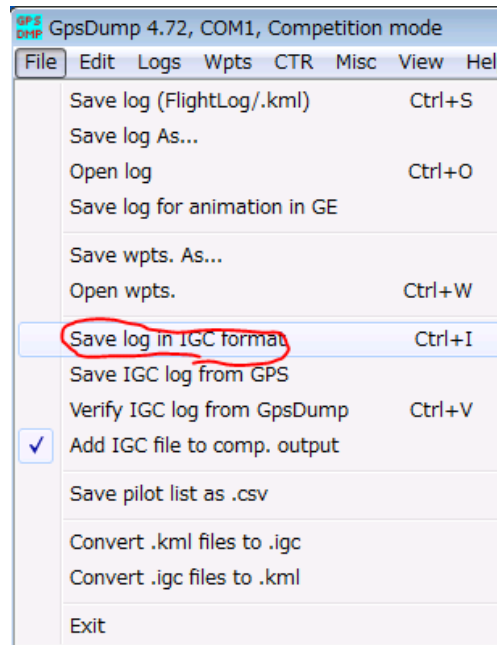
GPS DMP GpsDump 4.72, COM1, Competition mode

File Edit Logs Wpts CTR Misc View Hel

Save log (FlightLog/.kml) Ctrl+S
Save log As...
Open log Ctrl+O
Save log for animation in GE

Save wpts. As...
Open wpts. Ctrl+W

Save log in IGC format Ctrl+I
Save IGC log from GPS
Verify IGC log from GpsDump Ctrl+V
✓ Add IGC file to comp. output

Save pilot list as .csv

Convert .kml files to .igc
Convert .igc files to .kml

Exit